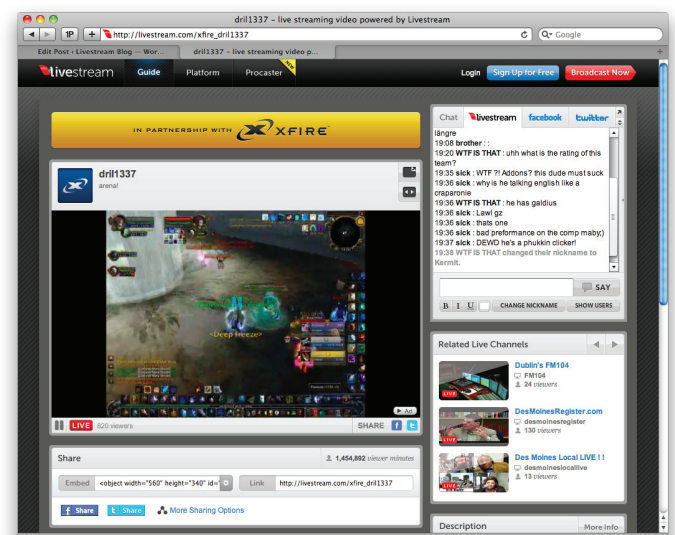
dril1337 – live streaming video powered by Livestream

1P + http://livestream.com/xfire_dril1337 Google

Edit Post ‹ Livestream Blog — Wor... dril1337 – live streaming video p...

livestream Guide Platform Procaster NEW Login Sign Up for Free Broadcast Now

IN PARTNERSHIP WITH XFIRE

dril1337
arena!

<Deep Freeze>

LIVE 820 viewers SHARE

Ad

Chat livestream facebook twitter

längre
19:08 brother : :
19:20 WTF IS THAT : uhh what is the rating of this team?
19:35 sick : WTF ?! Addons? this dude must suck
19:36 sick : why is he talking english like a craparonie
19:36 WTF IS THAT : he has galdius
19:36 sick : Lawl gz
19:36 sick : thats one
19:36 sick : bad preformance on the comp maby;)
19:37 sick : DEWD he's a phukkin clicker!
19:38 WTF IS THAT changed their nickname to Kermit.

SAY
B I U CHANGE NICKNAME SHOW USERS

Related Live Channels

Dublin's FM104
FM104
24 viewers

DesMoinesRegister.com
desmoinesregister
130 viewers

Des Moines Local LIVE ! !
desmoineslocallive
13 viewers

Share 1,454,892 viewer minutes

Embed <object width="560" height="340" id= Link http://livestream.com/xfire_dril1337

Share Share More Sharing Options

Description More Info